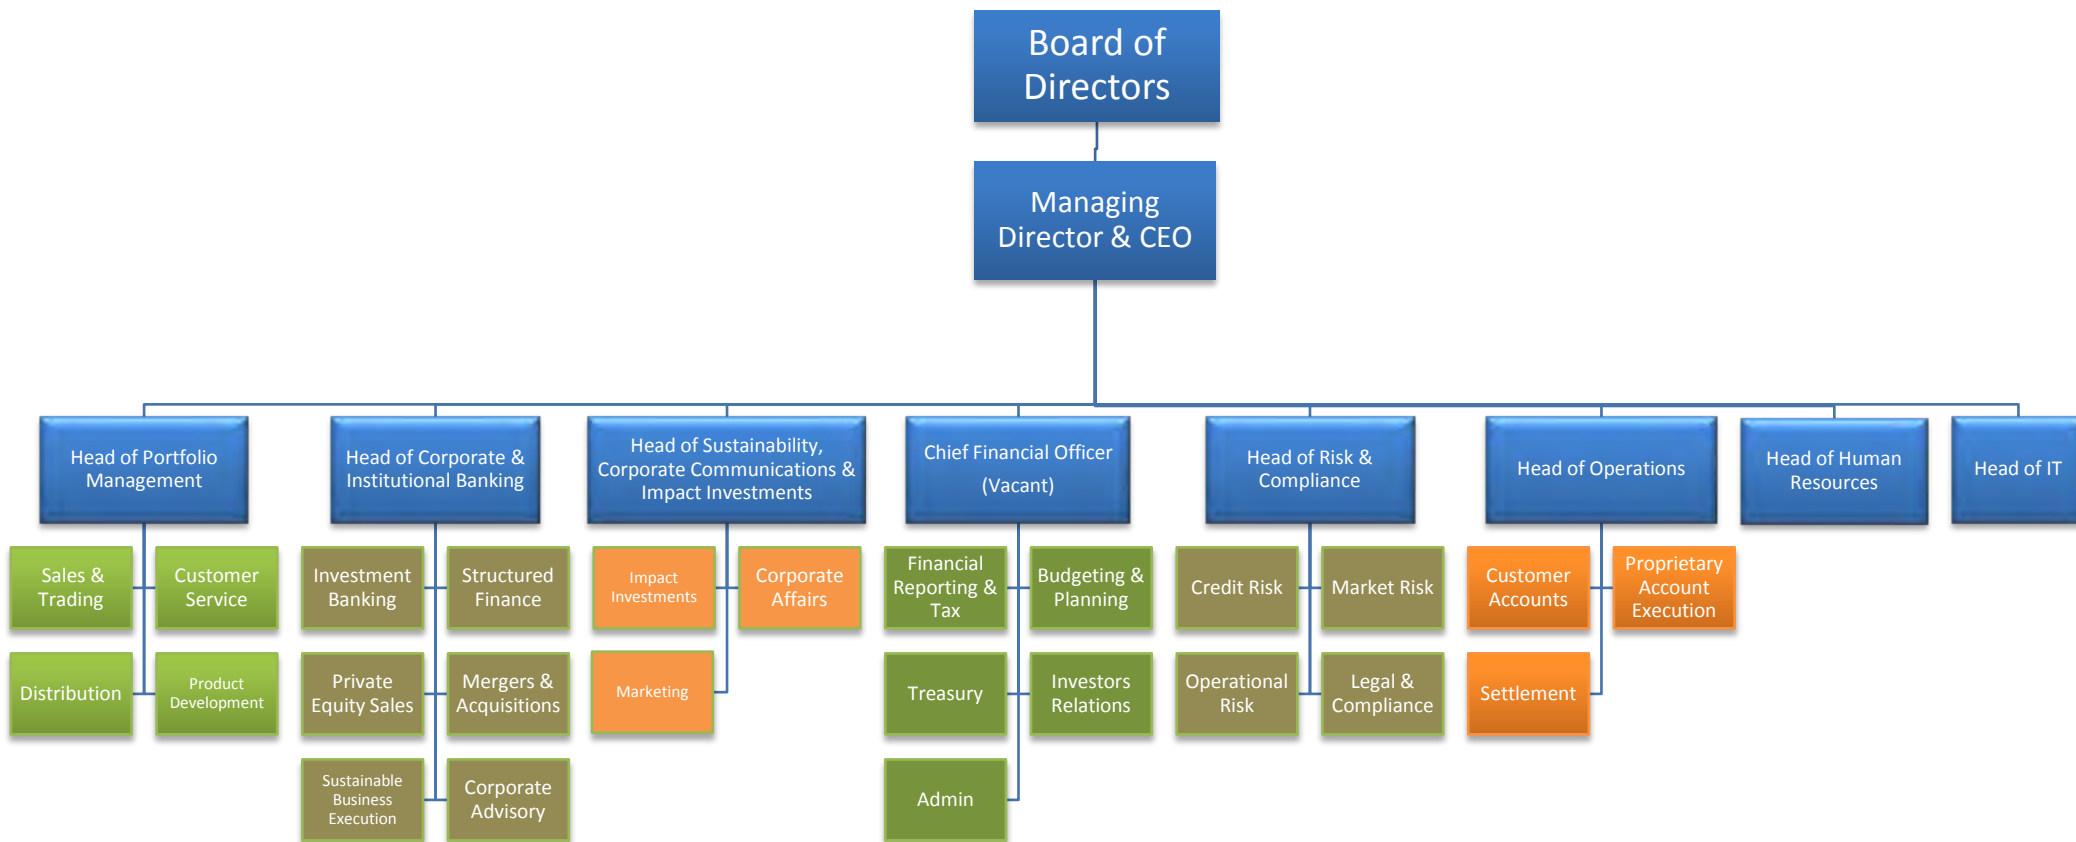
Board of Directors

Managing Director & CEO

Head of Portfolio Management

Sales & Trading

Customer Service

Distribution

Product Development

Head of Corporate & Institutional Banking

Investment Banking

Structured Finance

Private Equity Sales

Mergers & Acquisitions

Sustainable Business Execution

Corporate Advisory

Head of Sustainability, Corporate Communications & Impact Investments

Impact Investments

Corporate Affairs

Marketing

Chief Financial Officer (Vacant)

Financial Reporting & Tax

Budgeting & Planning

Treasury

Investors Relations

Admin

Head of Risk & Compliance

Credit Risk

Market Risk

Operational Risk

Legal & Compliance

Head of Operations

Customer Accounts

Proprietary Account Execution

Settlement

Head of Human Resources

Head of IT